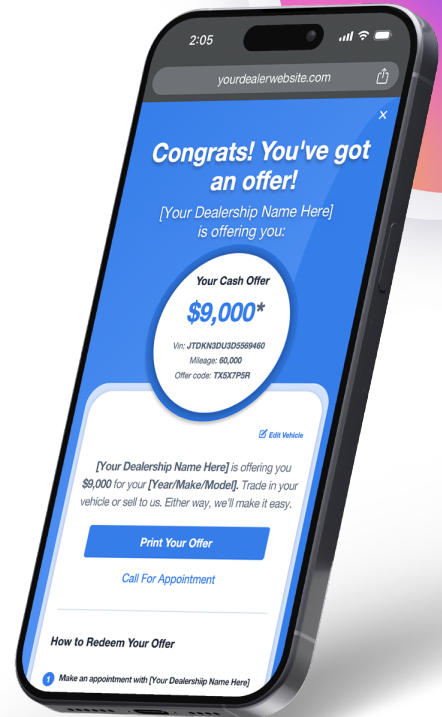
2:05

yourdealerwebsite.com

×

Congrats! You've got an offer!

[Your Dealership Name Here] is offering you:

Your Cash Offer

$9,000*

Vin: JTDKN3DU3D5569460
Mileage: 60,000
Offer code: TX5X7P5R

Edit Vehicle

[Your Dealership Name Here] is offering you $9,000 for your [Year/Make/Model]. Trade in your vehicle or sell to us. Either way, we'll make it easy.

Print Your Offer

Call For Appointment

How to Redeem Your Offer

1 Make an appointment with [Your Dealership Name Here]